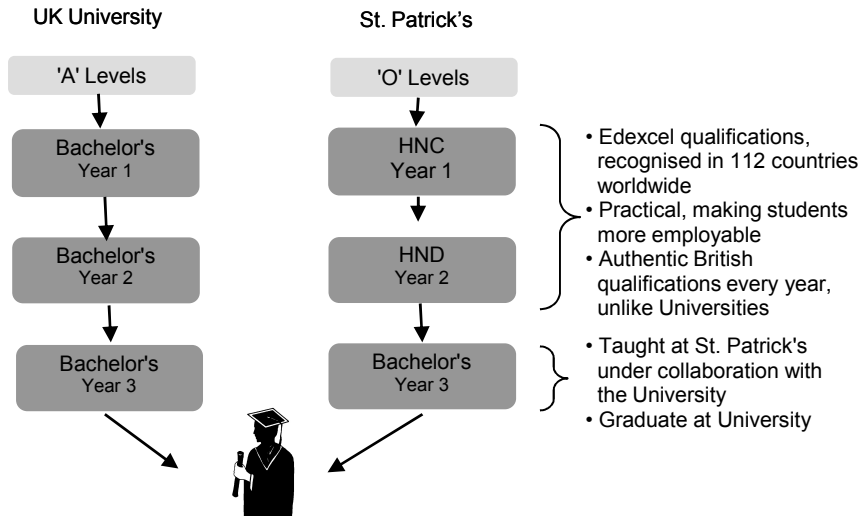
UK University

'A' Levels

Bachelor's
Year 1

Bachelor's
Year 2

Bachelor's
Year 3

St. Patrick's

'O' Levels

HNC
Year 1

HND
Year 2

Bachelor's
Year 3

• Edexcel qualifications, recognised in 112 countries worldwide
• Practical, making students more employable
• Authentic British qualifications every year, unlike Universities

• Taught at St. Patrick's under collaboration with the University
• Graduate at University